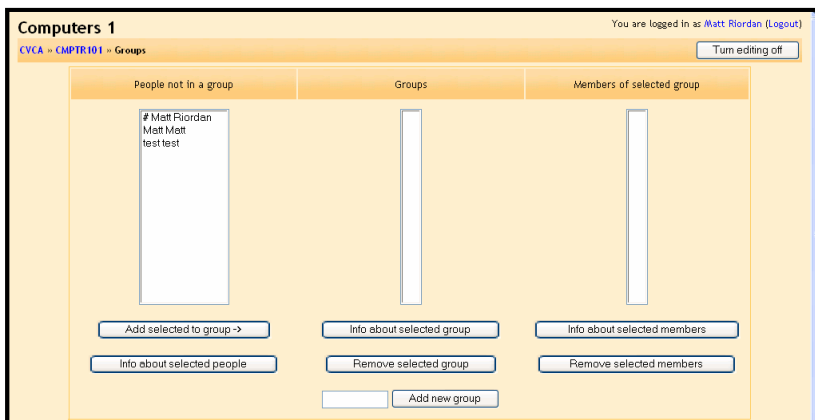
Computers 1

You are logged in as Matt Riordan (Logout)

CVCA » CMPTR101 » Groups

Turn editing off

| People not in a group | Groups | Members of selected group |
|---|---|---|
| # Matt Riordan<br>Matt Matt<br>test test | | |
| Add selected to group -> | Info about selected group | Info about selected members |
| Info about selected people | Remove selected group | Remove selected members |

Add new group